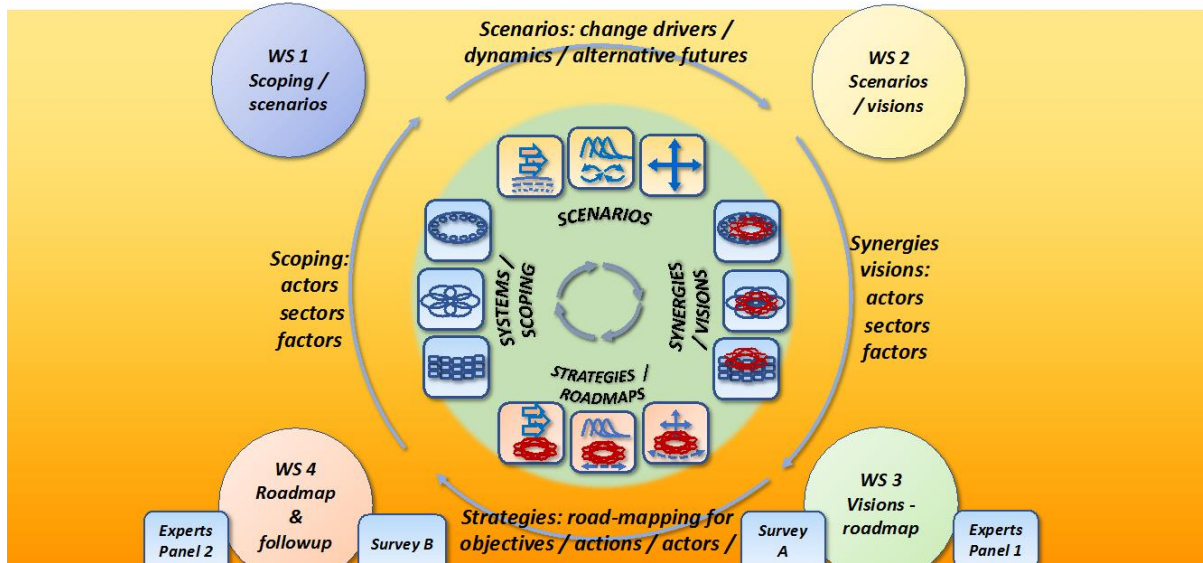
Scenarios: change drivers / dynamics / alternative futures

WS 1
Scoping / scenarios

WS 2
Scenarios / visions

SCENARIOS

SYSTEMS / SCOPING

SYNERGIES / VISIONS

STRATEGIES / ROADMAPS

Scoping: actors sectors factors

Synergies visions: actors sectors factors

WS 4
Roadmap & followup

WS 3
Visions - roadmap

Experts Panel 2

Survey B

Strategies: road-mapping for objectives / actions / actors /

Survey A

Experts Panel 1